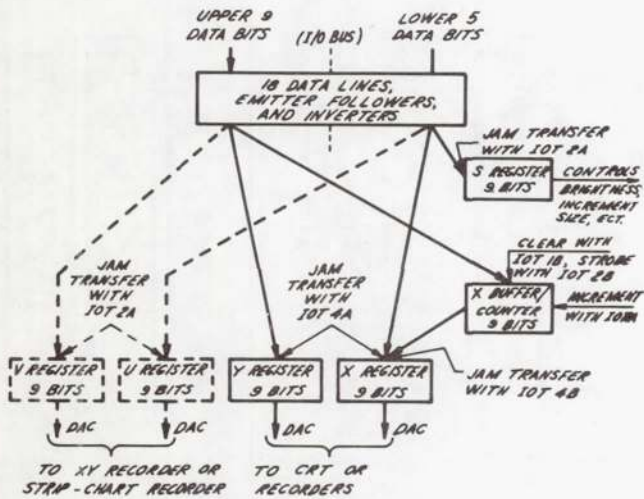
UPPER 9 DATA BITS

(I/O BUS)

LOWER 5 DATA BITS

18 DATA LINES, EMITTER FOLLOWERS, AND INVERTERS

JAM TRANSFER WITH IOT 2A

S REGISTER 9 BITS

CONTROLS BRIGHTNESS, INCREMENT SIZE, ECT.

CLEAR WITH IOT 1B, STROBE WITH IOT 2B

JAM TRANSFER WITH IOT 2A

JAM TRANSFER WITH IOT 4A

X BUFFER/ COUNTER 9 BITS

INCREMENT WITH IOT1A

V REGISTER 9 BITS

U REGISTER 9 BITS

Y REGISTER 9 BITS

X REGISTER 9 BITS

JAM TRANSFER WITH IOT 4B

DAC

DAC

DAC

DAC

TO XY RECORDER OR STRIP-CHART RECORDER

TO CRT OR RECORDERS